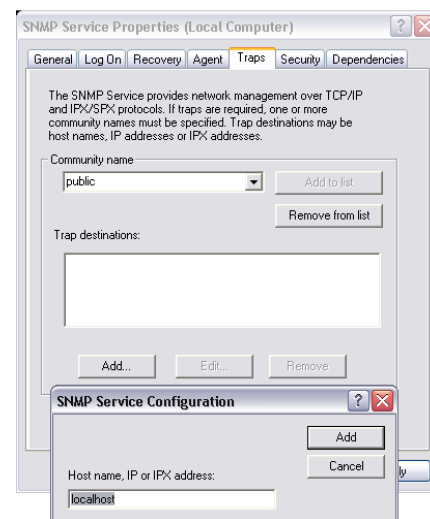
SNMP Service Properties (Local Computer)

General | Log On | Recovery | Agent | Traps | Security | Dependencies

The SNMP Service provides network management over TCP/IP and IPX/SPX protocols. If traps are required, one or more community names must be specified. Trap destinations may be host names, IP addresses or IPX addresses.

Community name

public

Add to list

Remove from list

Trap destinations:

Add...

Edit...

Remove

SNMP Service Configuration

Add

Cancel

Host name, IP or IPX address:

localhost

ly